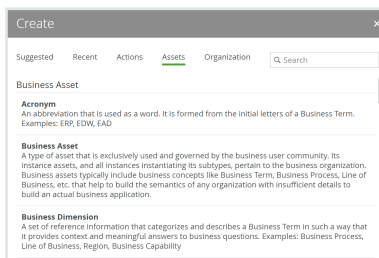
Create

Suggested Recent Actions Assets Organization Search

Business Asset

Acronym
An abbreviation that is used as a word. It is formed from the initial letters of a Business Term. Examples: ERP, EDW, EAD

Business Asset
A type of asset that is exclusively used and governed by the business user community. Its instance assets, and all instances instantiating its subtypes, pertain to the business organization. Business assets typically include business concepts like Business Term, Business Process, Line of Business, etc. that help to build the semantics of any organization with insufficient details to build an actual business application.

Business Dimension
A set of reference information that categorizes and describes a Business Term in such a way that it provides context and meaningful answers to business questions. Examples: Business Process, Line of Business, Region, Business Capability